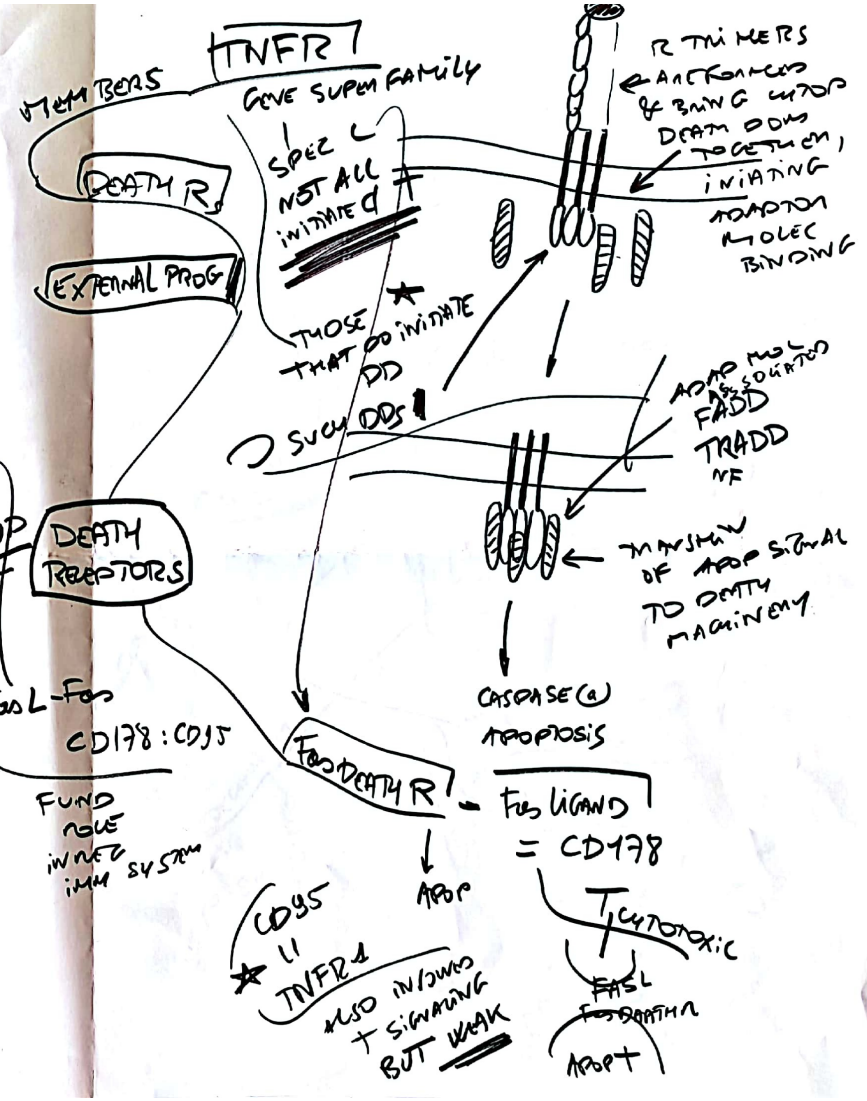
TNFR 1

MEMBERS

GENE SUPER FAMILY

SPEC
NOT ALL
INITIATED

DEATH R.

EXTERNAL PROG

THOSE THAT DO INITIATE DD

SUCH DDs

R TRIMERS
ANCHORED & BRING CYTOP DEATH DOMS TOGETHER, INITIATING ADAPTOR MOLEC BINDING

ADAP MOL ASSOCIATED
FADD
TRADD
NF

TRANSMISSION OF APOP SIGNAL TO DEATH MACHINERY

CASPASE (8)
APOPTOSIS

P
F

DEATH RECEPTORS

FasL-Fas
CD178 : CD95

FUND ROLE INNATE IMM SYSTEM

Fas DEATH R — Fas LIGAND
= CD178

APOP

CD95
||
TNFR1

ALSO INVOLVED + SIGNALING BUT WEAK

T CYTOTOXIC

FASL
Fas DEATH R

APOPT